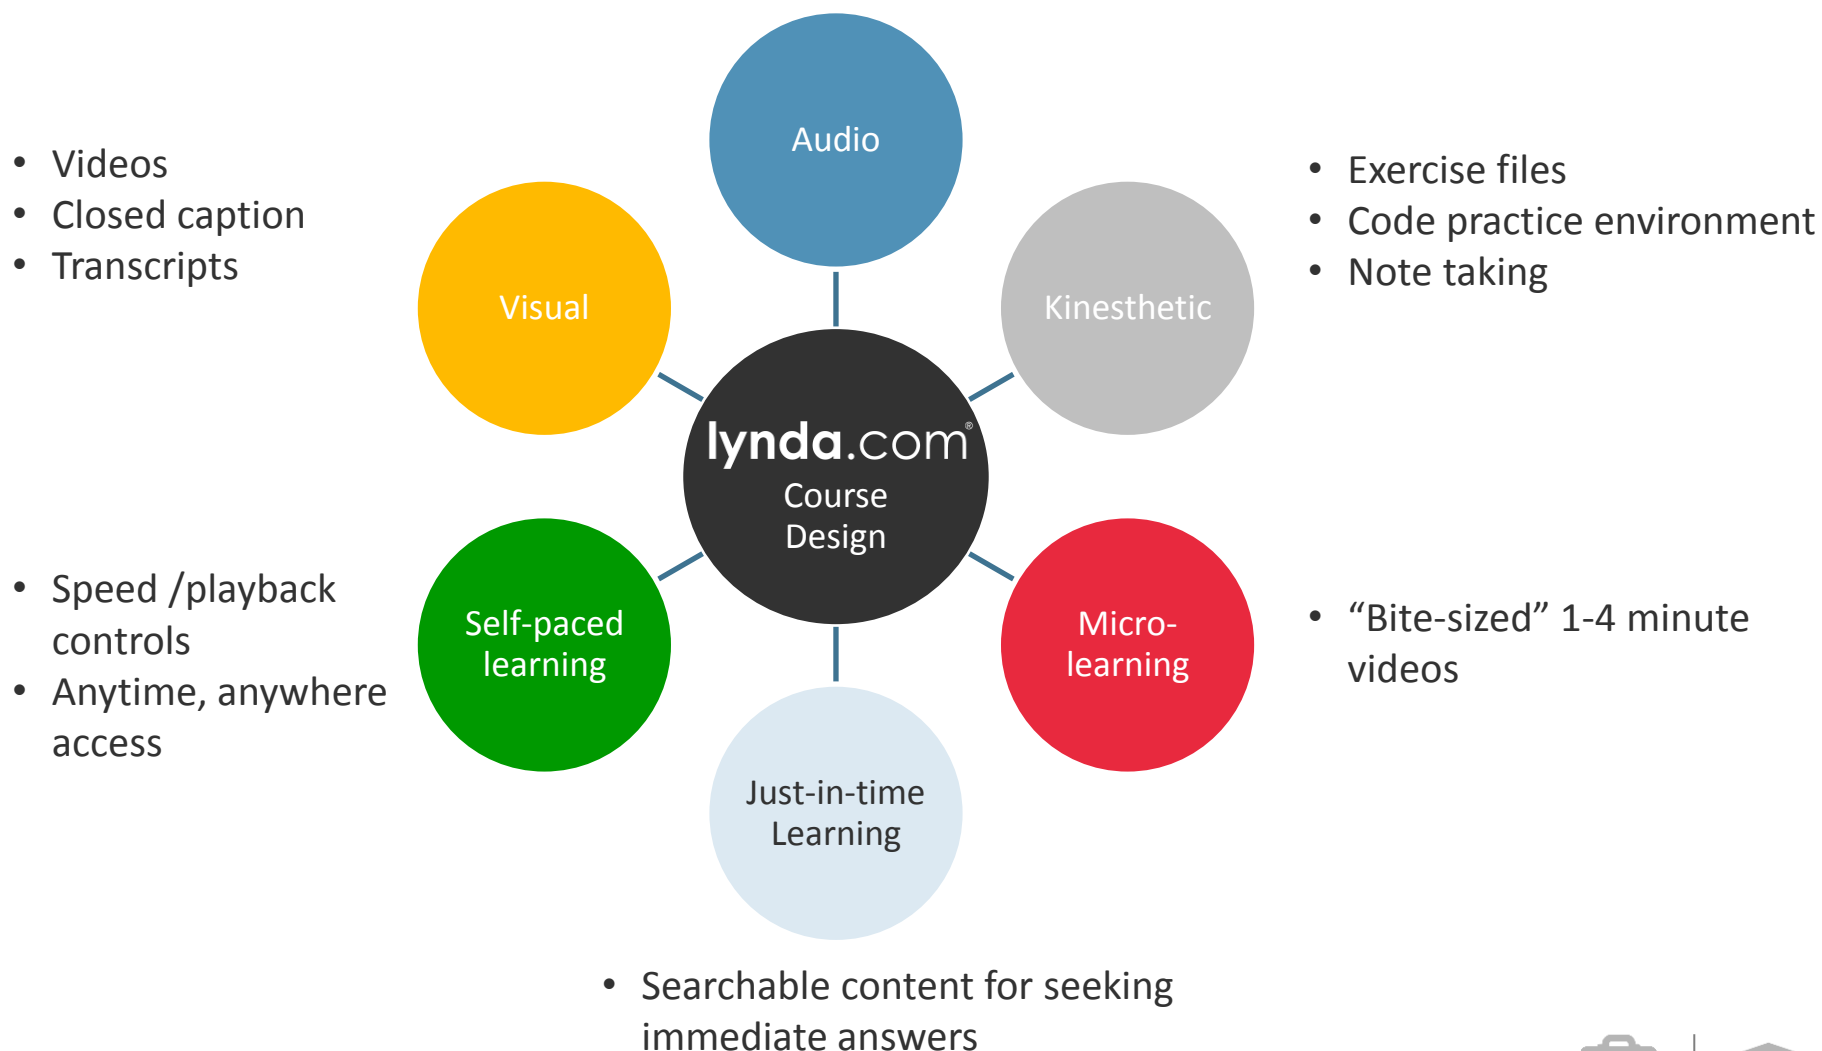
- Videos
- Closed caption
- Transcripts

Audio

- Exercise files
- Code practice environment
- Note taking

Visual

Kinesthetic

lynda.com®
Course Design

- Speed /playback controls
- Anytime, anywhere access

Self-paced learning

Micro-learning

- “Bite-sized” 1-4 minute videos

Just-in-time Learning

- Searchable content for seeking immediate answers